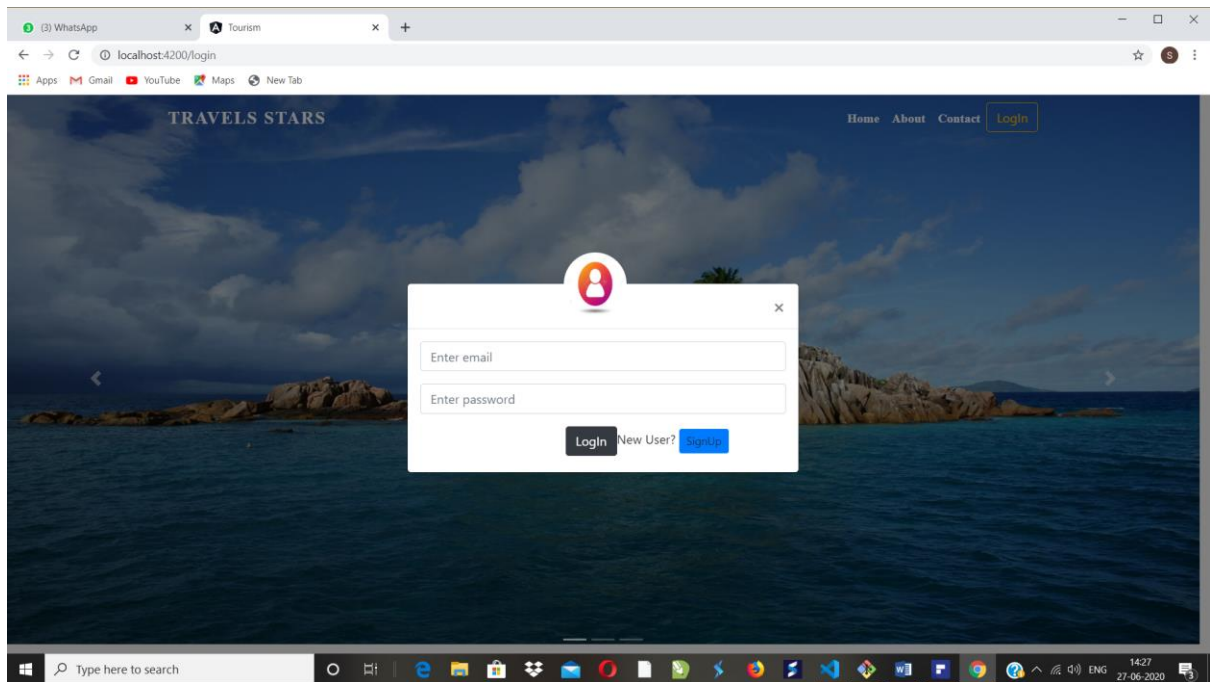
(3) WhatsApp × Tourism × +

localhost:4200/login

Apps Gmail YouTube Maps New Tab

TRAVELS STARS

Home About Contact LogIn

×

Enter email

Enter password

LogIn New User? SignUp

Type here to search

ENG 14:27 27-06-2020